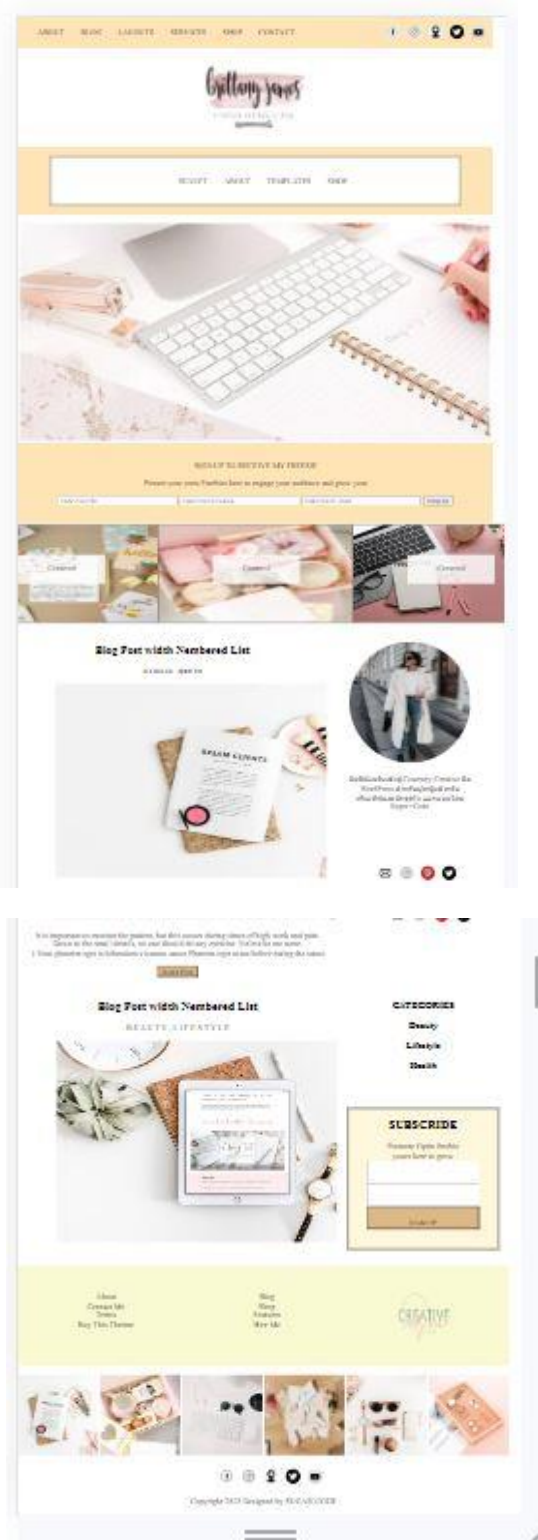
ABOUT BLOG LAYOUTS SERVICES SHOP CONTACT

Brittany James

BEAUTY ABOUT TEMPLATES SHOP

SIGN UP TO RECEIVE MY FREEBIE

Present your main Freebie here to engage your audience and grow your

Enter your first Enter your last name Enter your email Sign up

Covered Covered Covered

Blog Post width Numbered List

Blog Post width Numbered List

BEAUTY, LIFESTYLE

CATEGORIES

Beauty

Lifestyle

Health

SUBSCRIBE

Sign up

About
Contact Me
Terms
Buy This Theme

Blog
Shop
Features
Hire Me

CREATIVE

Copyright 2020 Designed by BLOGCODER